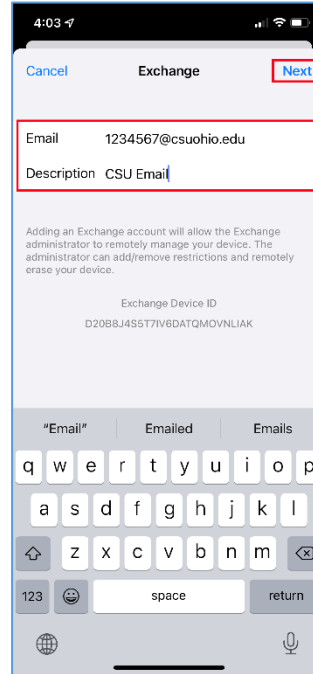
4:03

Cancel Exchange Next

Email 1234567@csuohio.edu
Description CSU Email

Adding an Exchange account will allow the Exchange administrator to remotely manage your device. The administrator can add/remove restrictions and remotely erase your device.

Exchange Device ID
D20B8J4S5T7IV6DATQMOVNLIAK

"Email" Emailed Emails

q w e r t y u i o p
a s d f g h j k l
z x c v b n m
123 space return